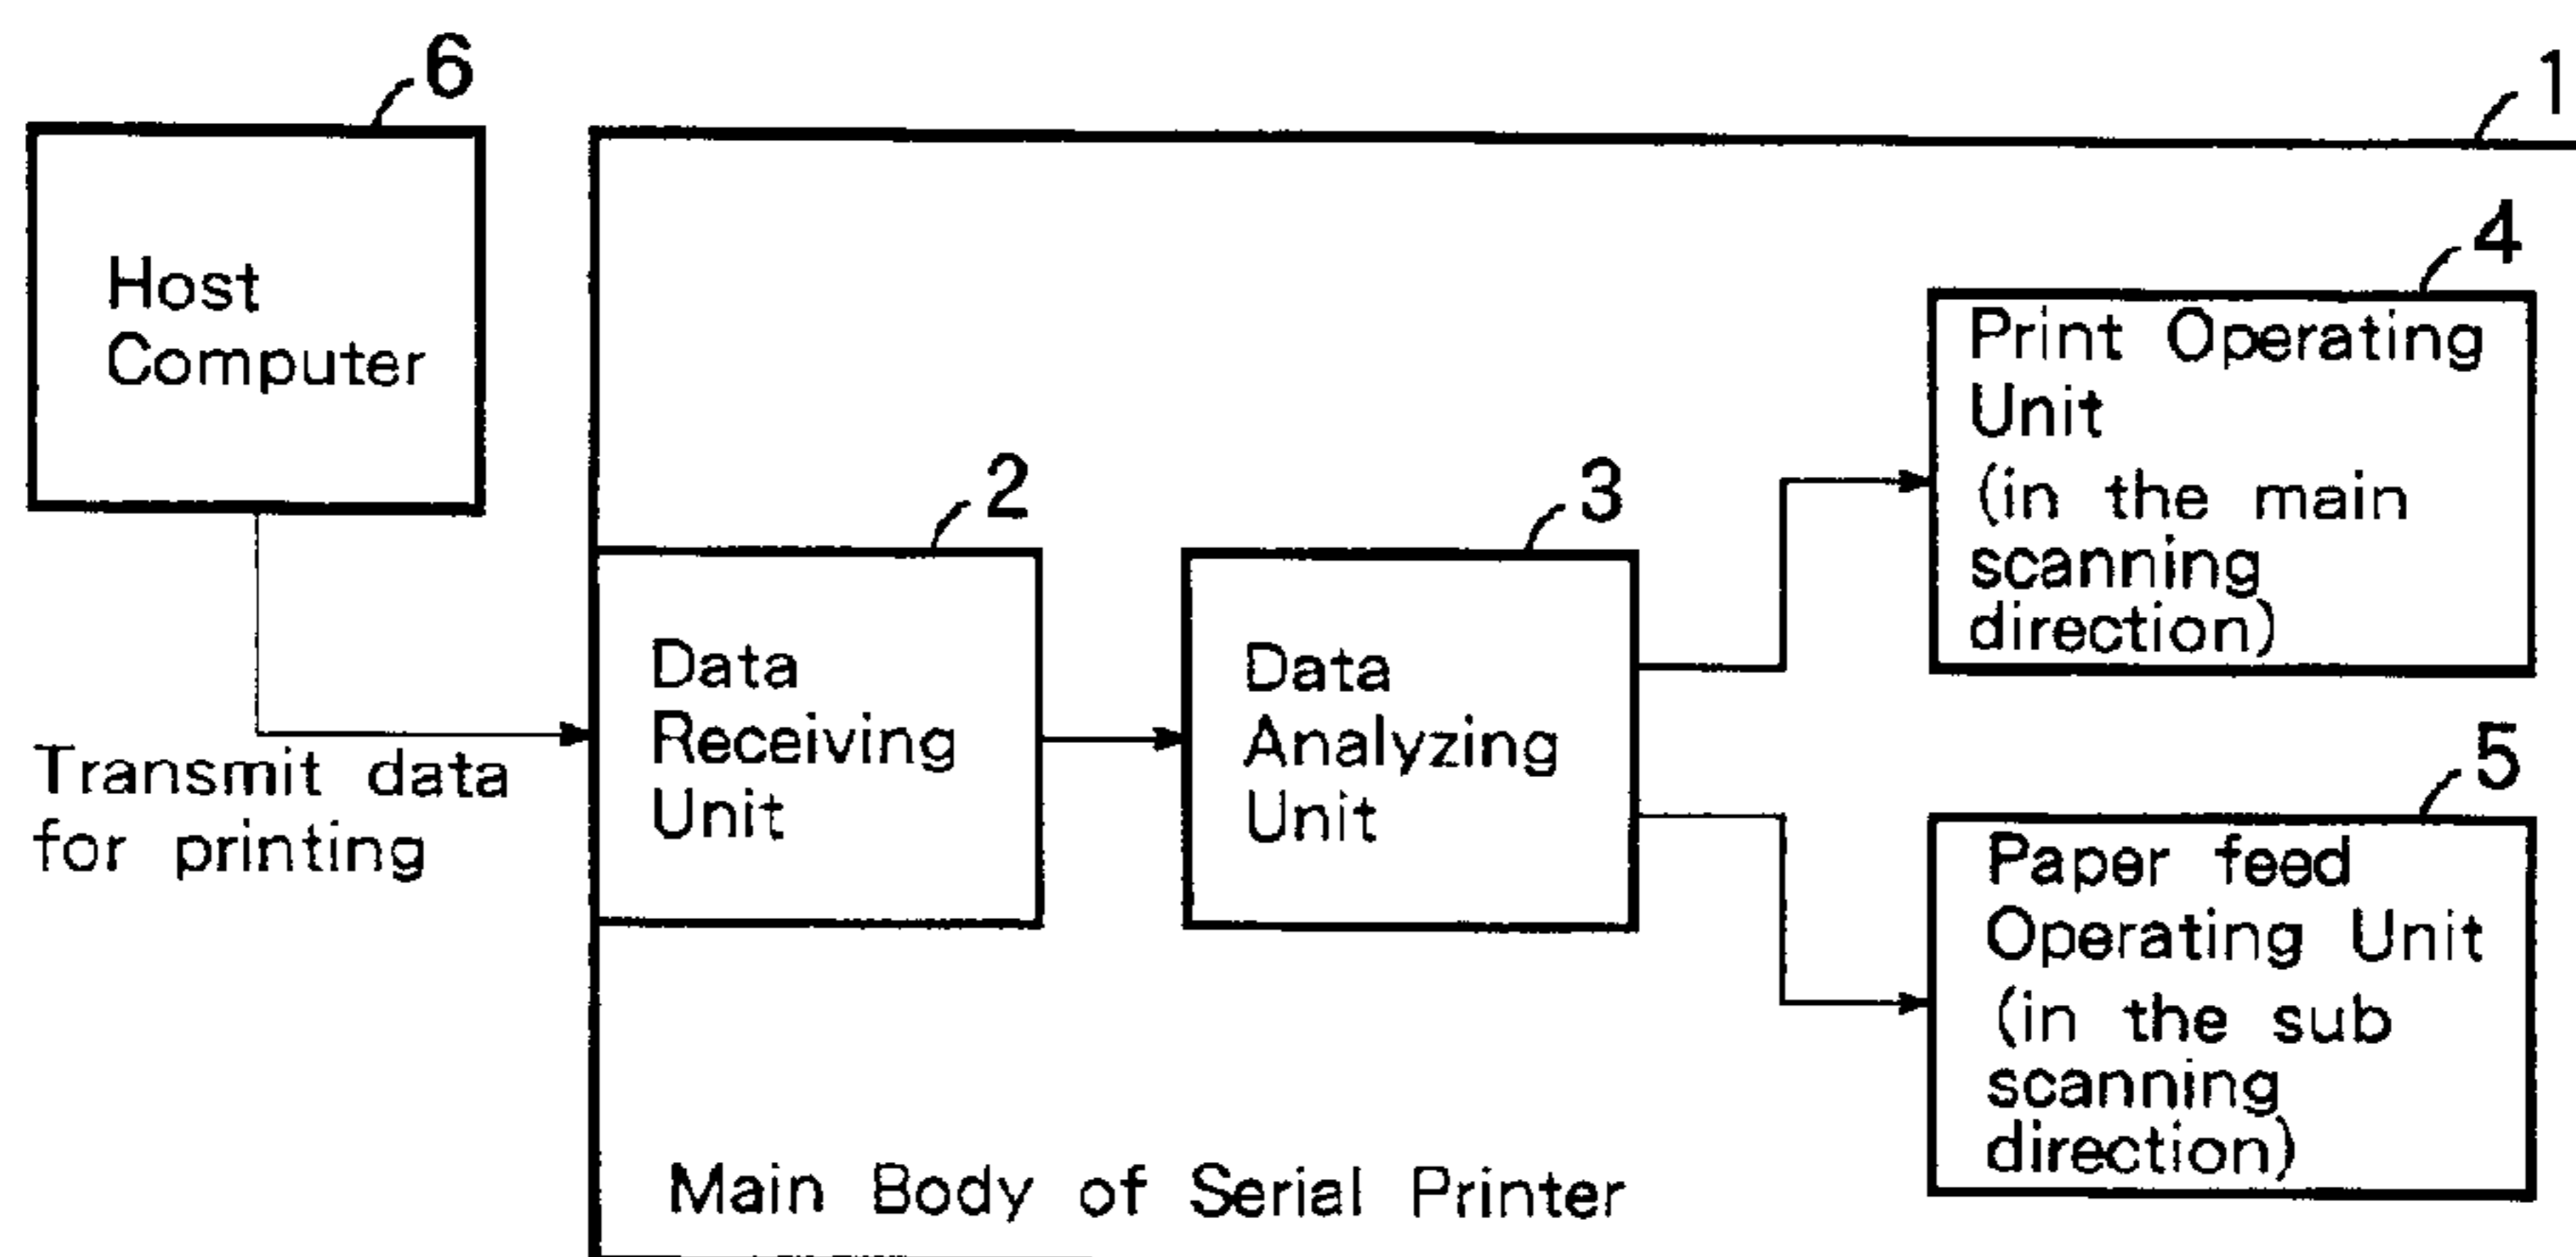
6

Host Computer

1

4

Print Operating Unit (in the main scanning direction)

2

3

Data Receiving Unit

Data Analyzing Unit

Transmit data for printing

5

Paper feed Operating Unit (in the sub scanning direction)

Main Body of Serial Printer